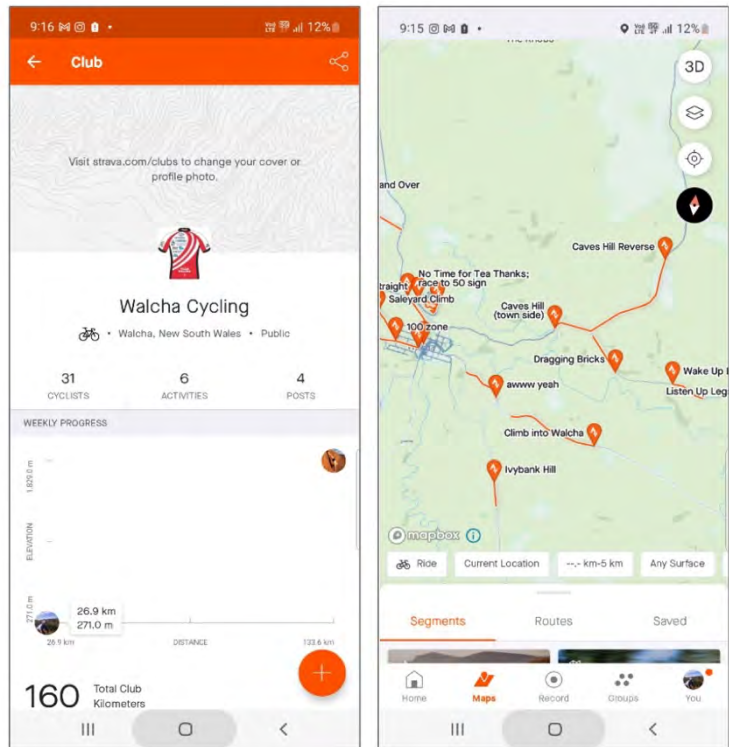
9:16 12%

Club

Visit strava.com/clubs to change your cover or profile photo.

Walcha Cycling

• Walcha, New South Wales • Public

31
CYCLISTS

6
ACTIVITIES

4
POSTS

WEEKLY PROGRESS

1,829.0 m

ELEVATION

271.0 m

26.9 km
271.0 m

26.9 km

DISTANCE

133.6 km

160 Total Club Kilometers

+

9:15 12%

3D

and Over

Caves Hill Reverse

No Time for Tea Thanks; race to 50 sign

traight

Saleyard Climb

Caves Hill (town side)

100 zone

Dragging Bricks

Wake Up

Listen Up Leg

awwww yeah

Climb into Walcha

Ivybank Hill

mapbox

Ride

Current Location

--.- km-5 km

Any Surface

Segments

Routes

Saved

Home

Maps

Record

Groups

You